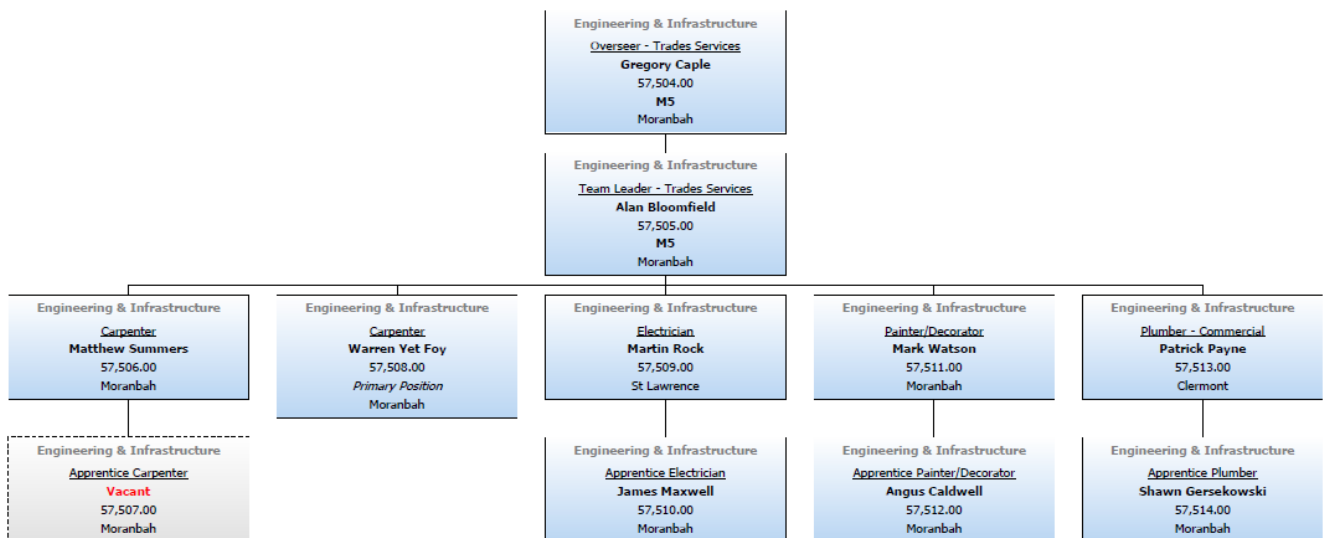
Engineering & Infrastructure
Overseer - Trades Services
Gregory Caple
57,504.00
M5
Moranbah

Engineering & Infrastructure
Team Leader - Trades Services
Alan Bloomfield
57,505.00
M5
Moranbah

Engineering & Infrastructure
Carpenter
Matthew Summers
57,506.00
Moranbah

Engineering & Infrastructure
Carpenter
Warren Yet Foy
57,508.00
Primary Position
Moranbah

Engineering & Infrastructure
Electrician
Martin Rock
57,509.00
St Lawrence

Engineering & Infrastructure
Painter/Decorator
Mark Watson
57,511.00
Moranbah

Engineering & Infrastructure
Plumber - Commercial
Patrick Payne
57,513.00
Clermont

Engineering & Infrastructure
Apprentice Carpenter
Vacant
57,507.00
Moranbah

Engineering & Infrastructure
Apprentice Electrician
James Maxwell
57,510.00
Moranbah

Engineering & Infrastructure
Apprentice Painter/Decorator
Angus Caldwell
57,512.00
Moranbah

Engineering & Infrastructure
Apprentice Plumber
Shawn Gersekowski
57,514.00
Moranbah